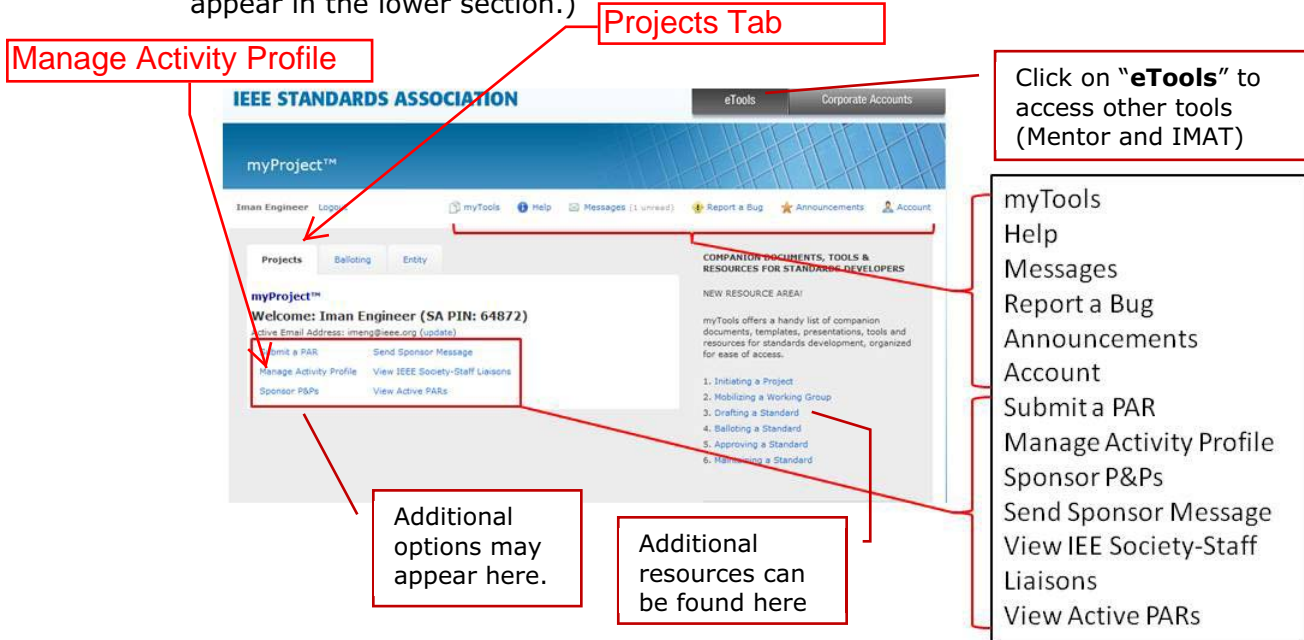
appear in the lower section.)

Projects Tab

Manage Activity Profile

Click on "**eTools**" to access other tools (Mentor and IMAT)

IEEE STANDARDS ASSOCIATION

eTools

Corporate Accounts

myProject™

Iman Engineer Logout

myTools Help Messages (1 unread) Report a Bug Announcements Account

Projects Balloting Entity

myProject™

Welcome: Iman Engineer (SA PIN: 64872)

Active Email Address: imeng@ieee.org (update)

Submit a PAR Send Sponsor Message

Manage Activity Profile View IEEE Society-Staff Liaisons

Sponsor P&Ps View Active PARs

COMPANION DOCUMENTS, TOOLS & RESOURCES FOR STANDARDS DEVELOPERS

NEW RESOURCE AREA!

myTools offers a handy list of companion documents, templates, presentations, tools and resources for standards development, organized for ease of access.

1. Initiating a Project
2. Mobilizing a Working Group
3. Drafting a Standard
4. Balloting a Standard
5. Approving a Standard
6. Maintaining a Standard

myTools
Help
Messages
Report a Bug
Announcements
Account

Submit a PAR
Manage Activity Profile
Sponsor P&Ps
Send Sponsor Message
View IEE Society-Staff Liaisons
View Active PARs

Additional options may appear here.

Additional resources can be found here